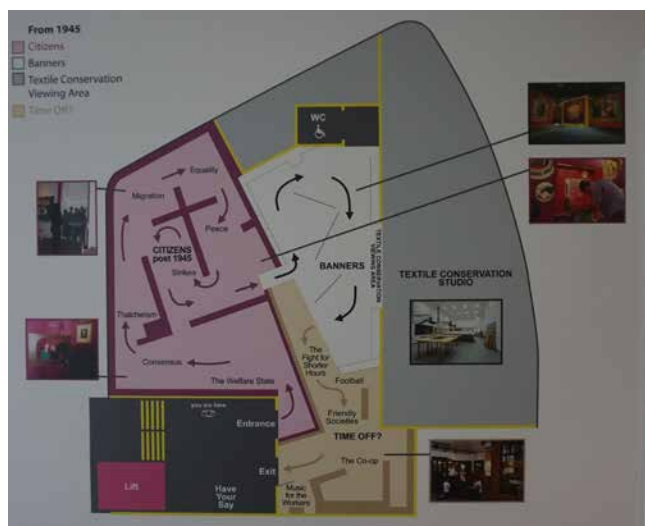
From 1945
Citizens
Banners
Textile Conservation Viewing Area
Time Off?

WC
Equality
Migration
Peace
CITIZENS post 1945
Strikes
Thatcherism
Consensus
The Welfare State
BANNERS
TEXTILE CONSERVATION VIEWING AREA
TEXTILE CONSERVATION STUDIO
The Fight for Shorter Hours
Football
Friendly Societies
TIME OFF?
The Co-op
Music for the Workers
you are here
Entrance
Exit
Have Your Say
Lift